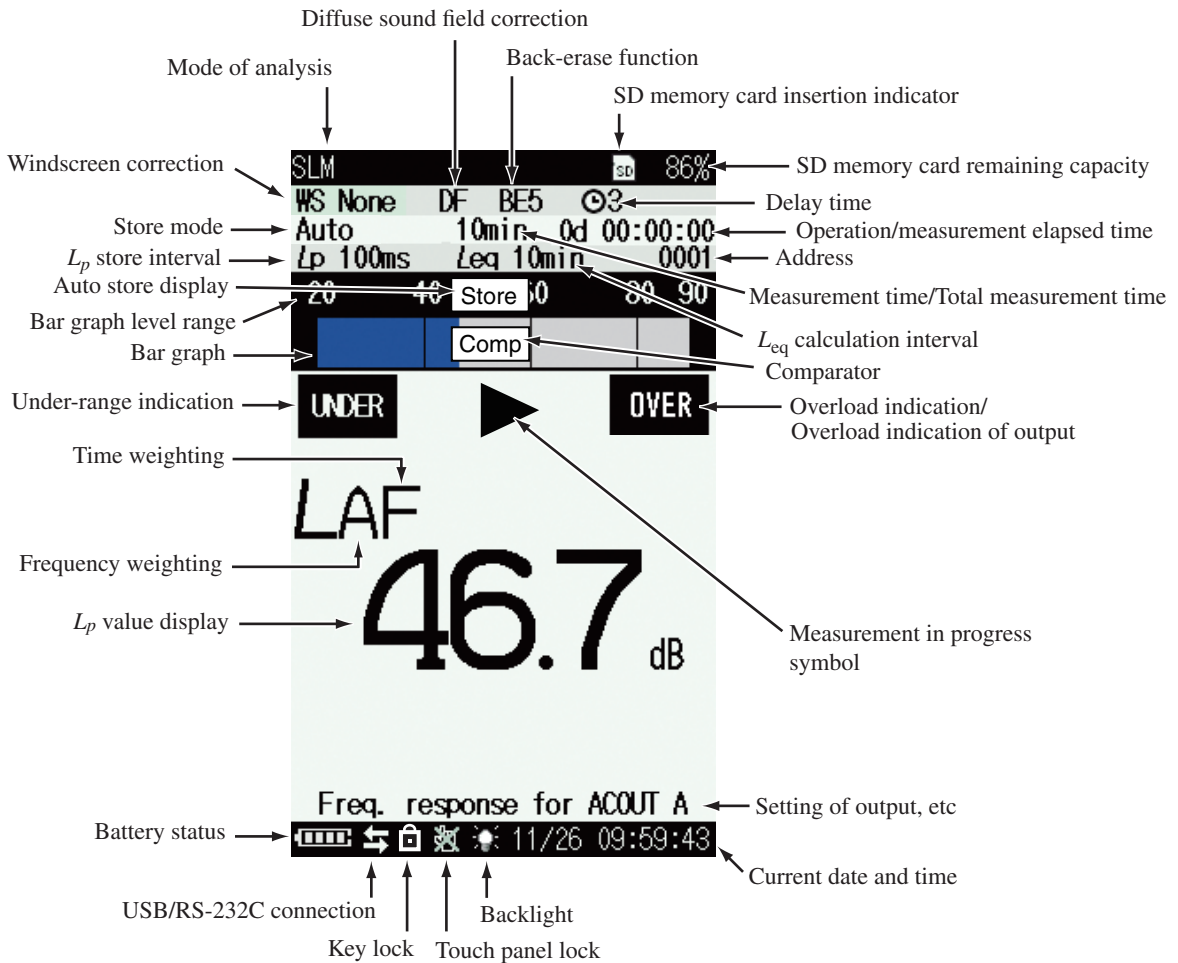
Diffuse sound field correction

Back-erase function

Mode of analysis

SD memory card insertion indicator

SLM

SD

86%

SD memory card remaining capacity

Windscreen correction

WS None DF BE5 ⊙3

Delay time

Store mode

Auto 10min 0d 00:00:00

Operation/measurement elapsed time

$L_p$ store interval

$Lp$ 100ms $Leq$ 10min 0001

Address

Auto store display

20 40 Store 60 80 90

Measurement time/Total measurement time

Bar graph level range

$L_{eq}$ calculation interval

Bar graph

Comp

Comparator

Under-range indication

UNDER

OVER

Overload indication/ Overload indication of output

Time weighting

LAF

Frequency weighting

$L_p$ value display

46.7 dB

Measurement in progress symbol

Freq. response for ACOUT A

Setting of output, etc

Battery status

11/26 09:59:43

Current date and time

USB/RS-232C connection

Backlight

Key lock

Touch panel lock